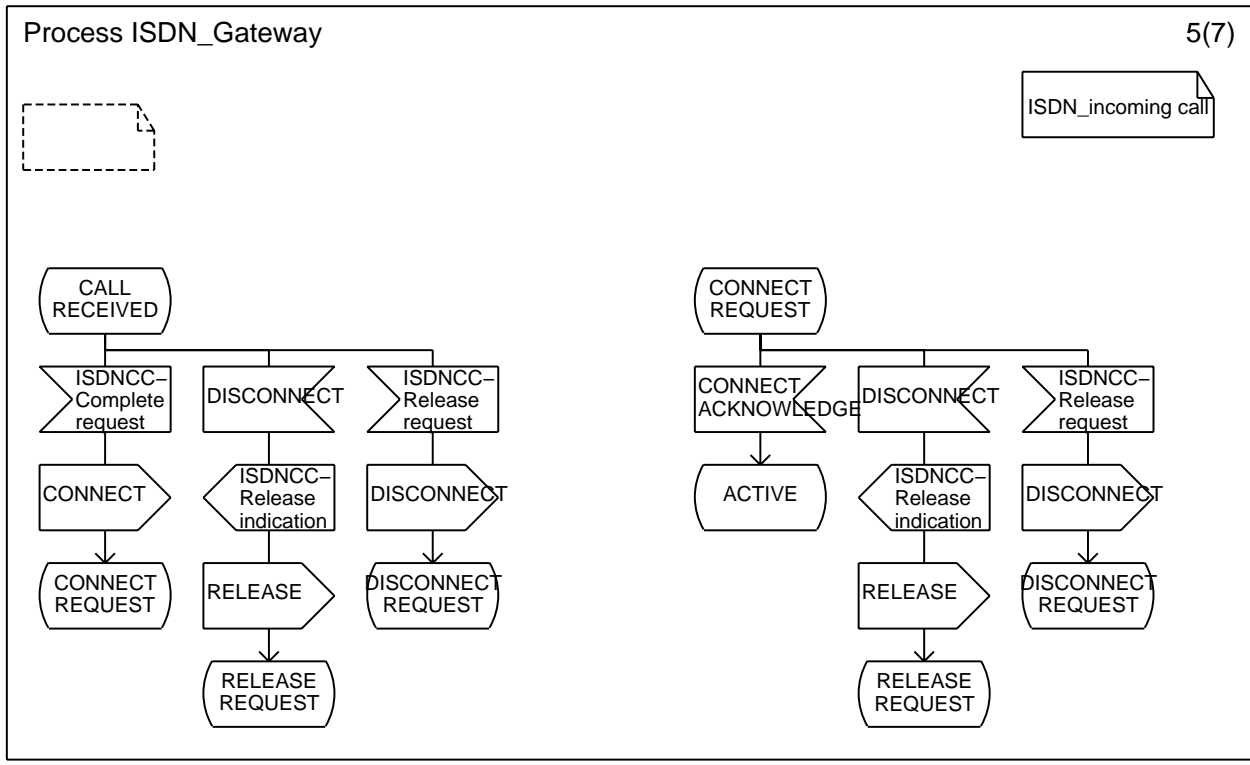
Process ISDN_Gateway

5(7)

ISDN_incoming call

CALL RECEIVED

ISDNCC–Complete request

CONNECT

CONNECT REQUEST

DISCONNECT

ISDNCC–Release indication

RELEASE

RELEASE REQUEST

ISDNCC–Release request

DISCONNECT

DISCONNECT REQUEST

CONNECT REQUEST

CONNECT ACKNOWLEDGE

ACTIVE

DISCONNECT

ISDNCC–Release indication

RELEASE

RELEASE REQUEST

ISDNCC–Release request

DISCONNECT

DISCONNECT REQUEST